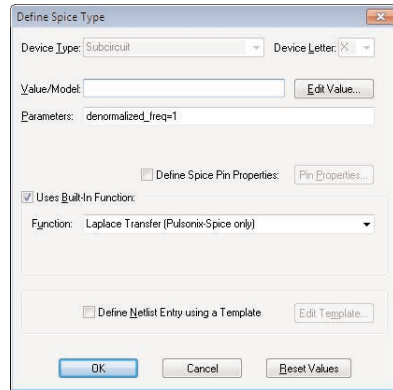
Define Spice Type

Device Type: Subcircuit

Device Letter: X

Value/Model:

Edit Value...

Parameters: denormalized_freq=1

Define Spice Pin Properties:

Pin Properties...

Uses Built-In Function:

Function: Laplace Transfer (Pulsonix-Spice only)

Define Netlist Entry using a Template

Edit Template...

OK

Cancel

Reset Values